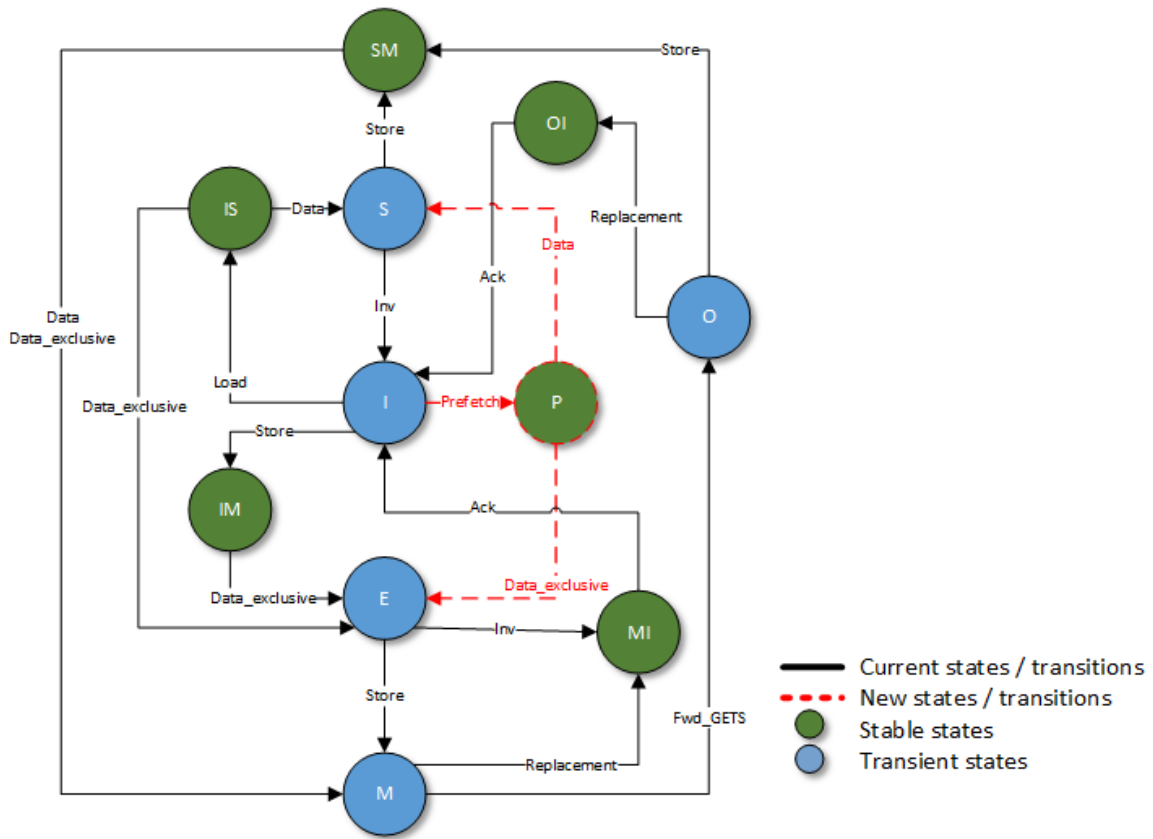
SM
Store
OI
Store
IS
Data
S
Replacement
Data
Ack
Data
Data_exclusive
Inv
O
Load
I
Prefetch
P
Data_exclusive
Store
IM
Ack
Data_exclusive
Data_exclusive
E
Inv
MI
Store
Fwd_GETS
Replacement
M

Current states / transitions
New states / transitions
Stable states
Transient states